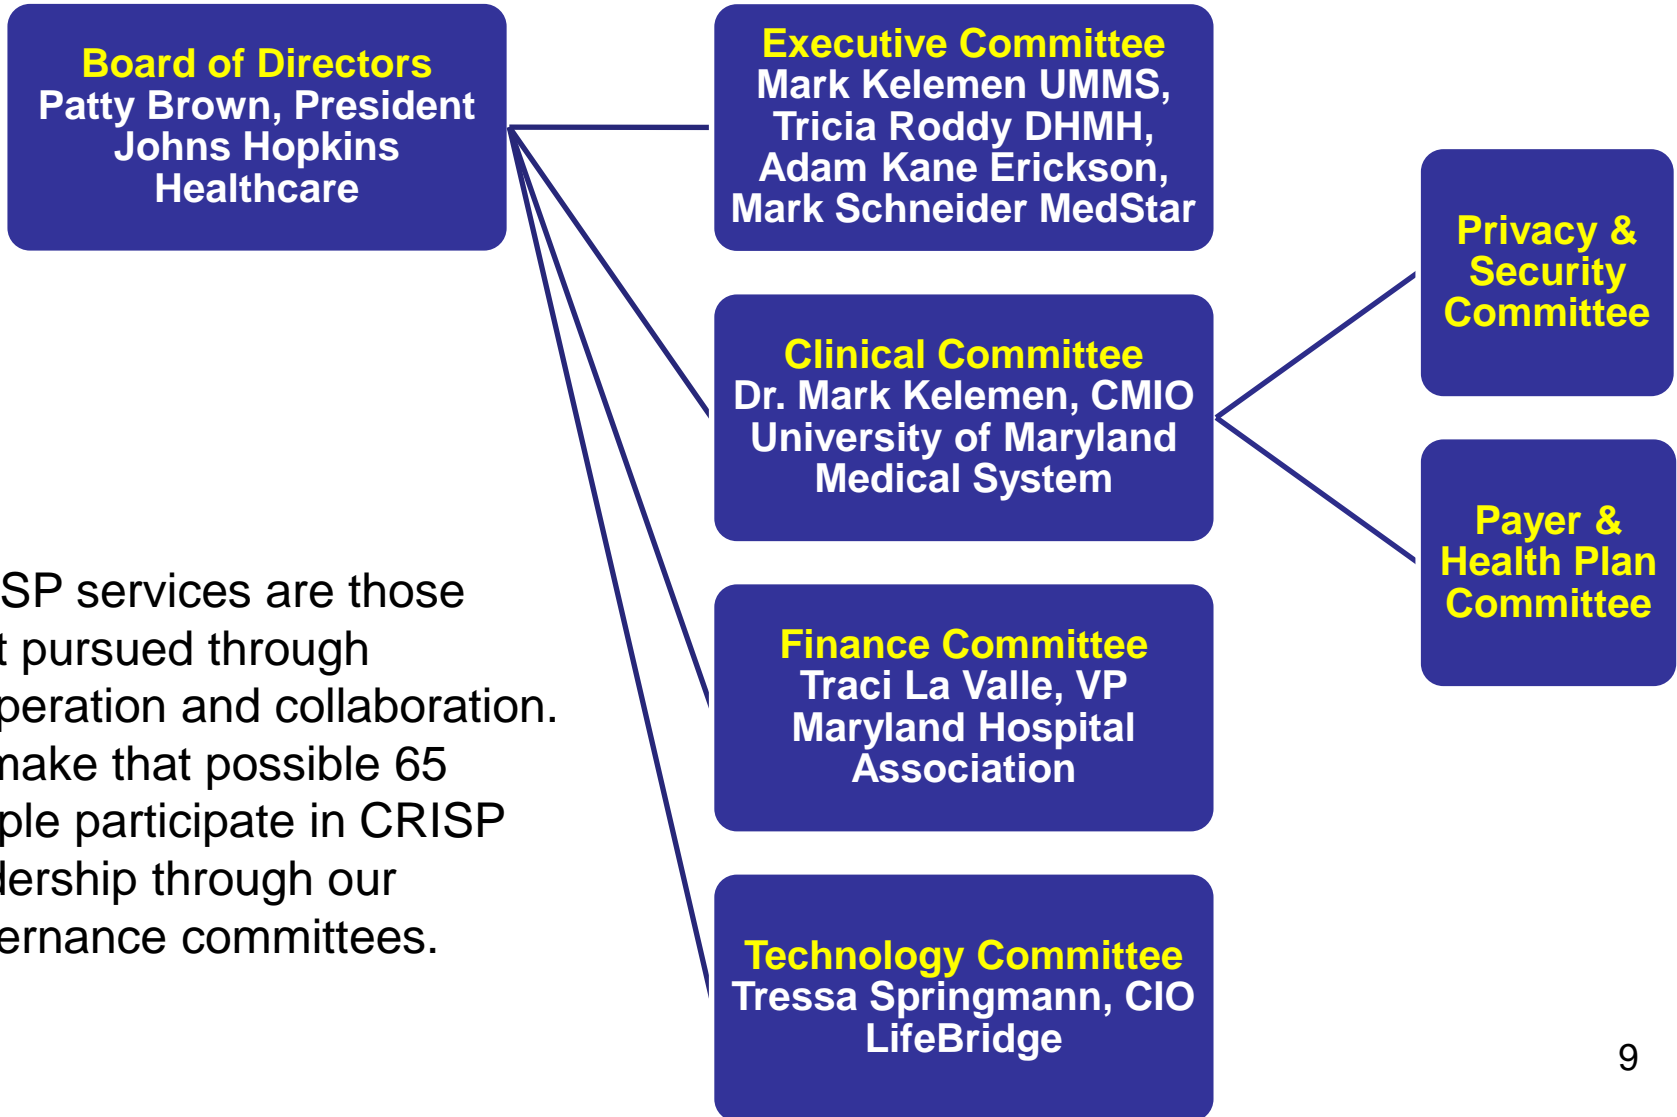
Board of Directors
Patty Brown, President
Johns Hopkins
Healthcare

Executive Committee
Mark Kelemen UMMS,
Tricia Roddy DHMH,
Adam Kane Erickson,
Mark Schneider MedStar

Clinical Committee
Dr. Mark Kelemen, CMIO
University of Maryland
Medical System

Finance Committee
Traci La Valle, VP
Maryland Hospital
Association

Technology Committee
Tressa Springmann, CIO
LifeBridge

Privacy & Security Committee

Payer & Health Plan Committee

SP services are those t pursued through peration and collaboration. nake that possible 65 ple participate in CRISP lership through our ernance committees.

9